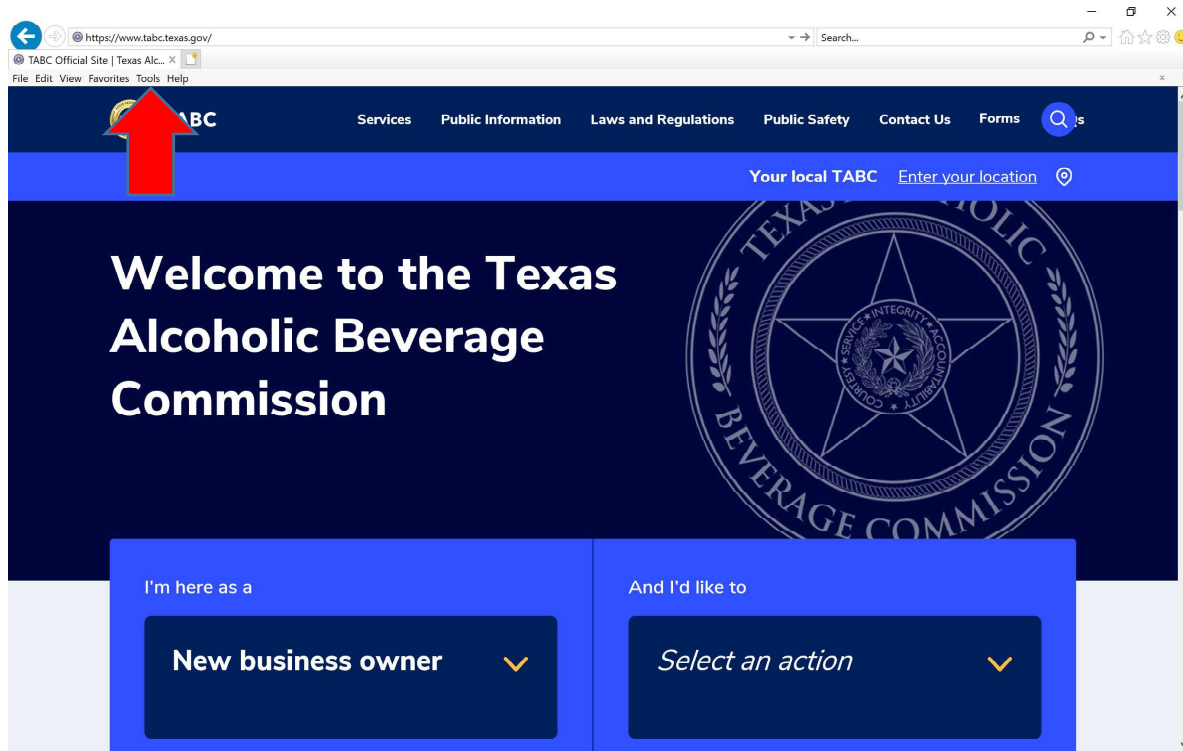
https://www.tabc.texas.gov/
Search...
TABC Official Site | Texas Alc...
File Edit View Favorites Tools Help

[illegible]ABC
Services Public Information Laws and Regulations Public Safety Contact Us Forms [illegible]s

Your local TABC Enter your location

Welcome to the Texas Alcoholic Beverage Commission

TEXAS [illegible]OLIC BEVERAGE COMMISSION
INTEGRITY ACCOUNTABILITY COURTESY SERVICE

I'm here as a
New business owner

And I'd like to
Select an action